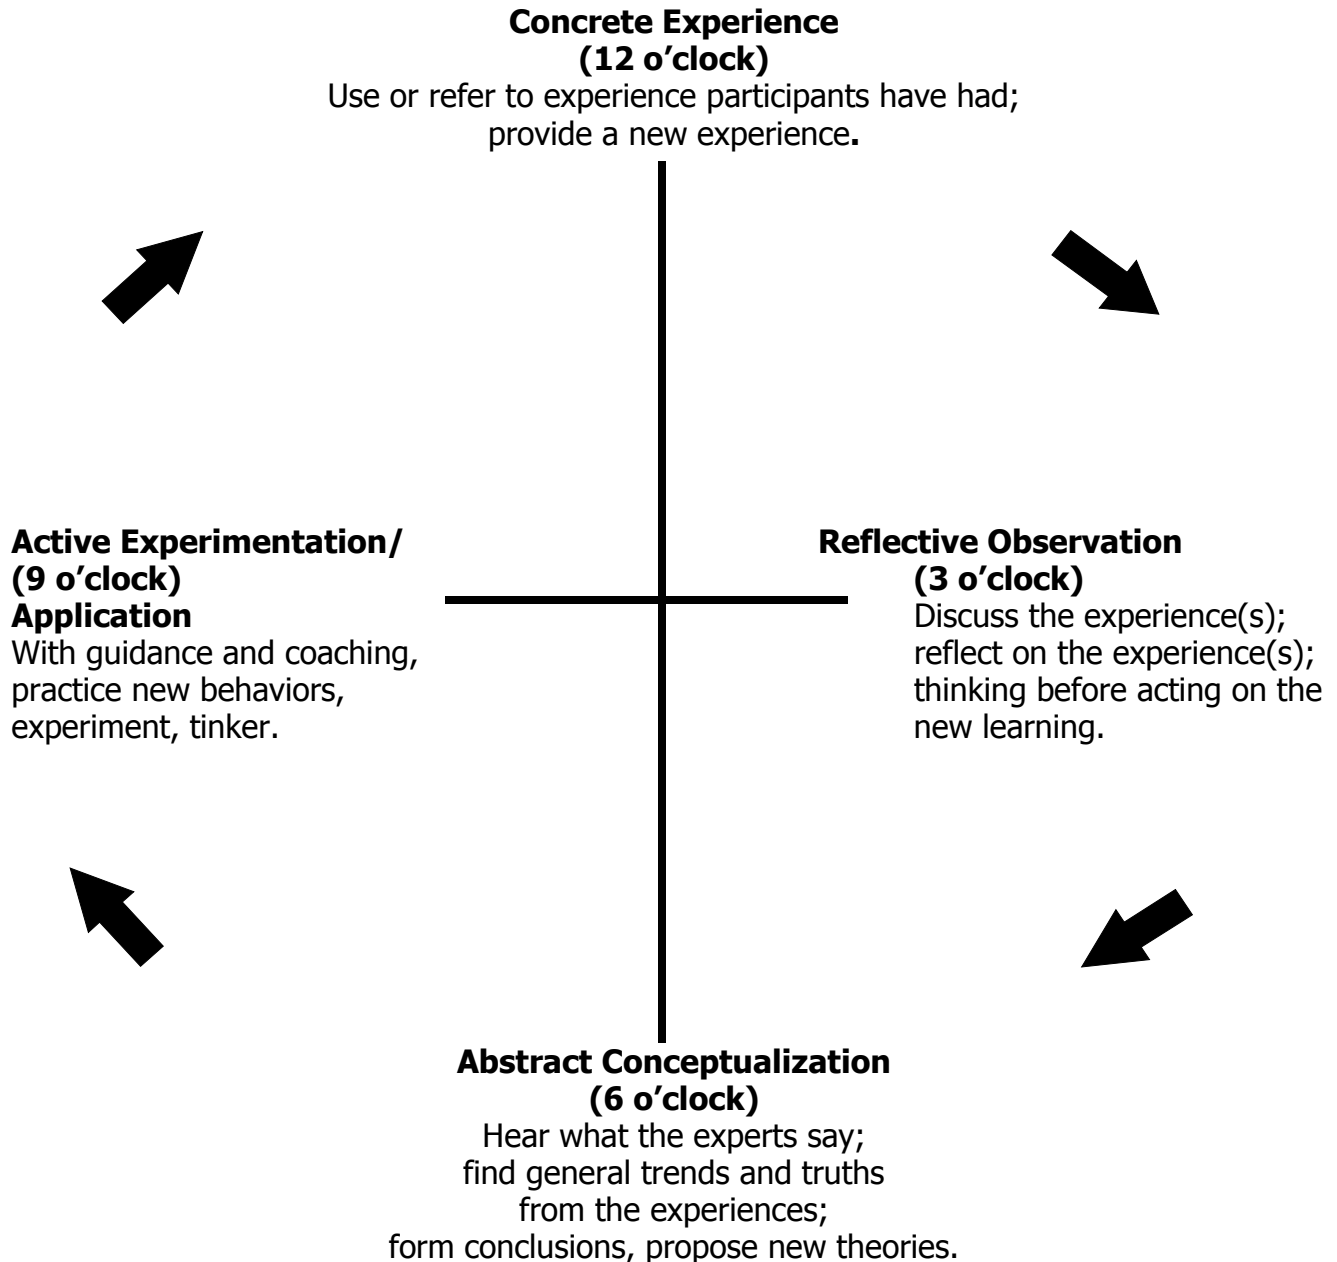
**Concrete Experience**
**(12 o’clock)**
Use or refer to experience participants have had; provide a new experience.

**Active Experimentation/**
**(9 o’clock)**
**Application**
With guidance and coaching, practice new behaviors, experiment, tinker.

**Reflective Observation**
**(3 o’clock)**
Discuss the experience(s); reflect on the experience(s); thinking before acting on the new learning.

**Abstract Conceptualization**
**(6 o’clock)**
Hear what the experts say; find general trends and truths from the experiences; form conclusions, propose new theories.